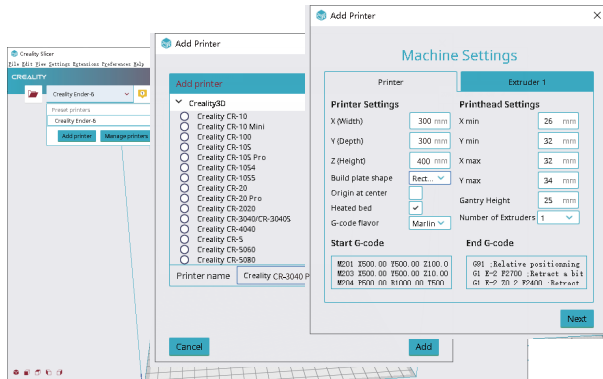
Creality Slicer
File Edit View Settings Extensions Preferences Help
CREALITY
Creality Ender-6
Preset printers
Creality Ender-6
Add printer
Manage printers

Add Printer
Add printer
Creality3D
Creality CR-10
Creality CR-10 Mini
Creality CR-100
Creality CR-10S
Creality CR-10S Pro
Creality CR-1054
Creality CR-10S5
Creality CR-20
Creality CR-20 Pro
Creality CR-2020
Creality CR-3040/CR-3040S
Creality CR-4040
Creality CR-5
Creality CR-5060
Creality CR-5080
Printer name
Creality CR-3040 P
Cancel
Add

Add Printer
Machine Settings
Printer
Extruder 1
Printer Settings
X (Width) 300 mm
Y (Depth) 300 mm
Z (Height) 400 mm
Build plate shape Rect...
Origin at center
Heated bed
G-code flavor Marlin
Printhead Settings
X min 26 mm
Y min 32 mm
X max 32 mm
Y max 34 mm
Gantry Height 25 mm
Number of Extruders 1
Start G-code
M201 X500.00 Y500.00 Z100.0
M203 X500.00 Y500.00 Z10.00
M204 P500.00 R1000.00 T500
End G-code
G91 ;Relative positioning
G1 E-2 F2700 ;Retract a bit
G1 E-2 Z0.2 F2400 ;Retract
Next